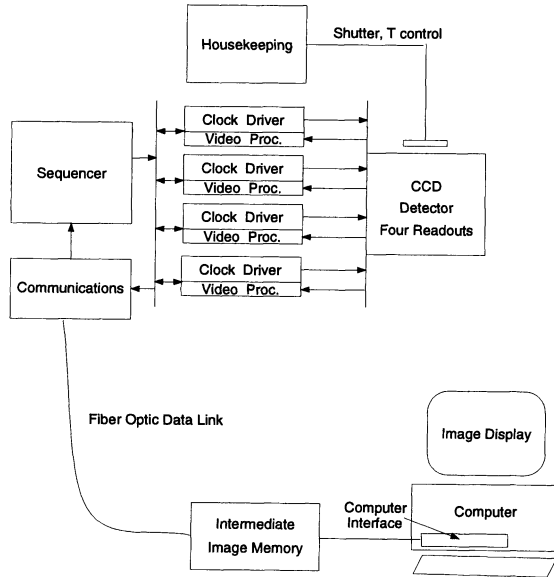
Housekeeping

Shutter, T control

Sequencer

Clock Driver
Video Proc.

Clock Driver
Video Proc.

Clock Driver
Video Proc.

Clock Driver
Video Proc.

CCD Detector Four Readouts

Communications

Fiber Optic Data Link

Image Display

Computer

Computer Interface

Intermediate Image Memory